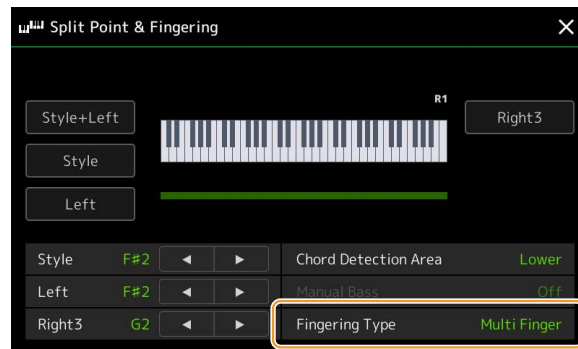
Split Point & Fingering

×

R1

Style+Left

Style

Left

Right3

| Style | F#2 | ◄ | ► |
|---|---|---|---|
| Left | F#2 | ◄ | ► |
| Right3 | G2 | ◄ | ► |

| Chord Detection Area | Lower |
|---|---|
| Manual Bass | Off |
| Fingering Type | Multi Finger |